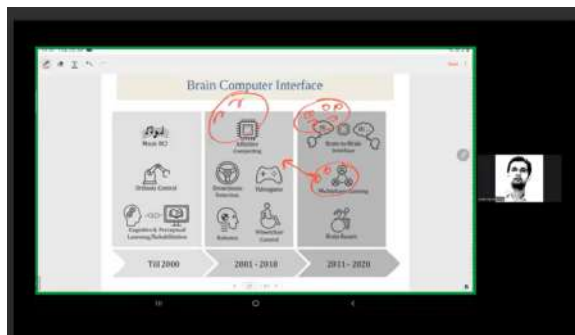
Brain Computer Interface

Music BCI

Orthotic Control

Cognitive & Perceptual Learning/Rehabilitation

Affective Computing

Drowsiness Detection

Videogame

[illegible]

Wheelchair Control

Brain-to-Brain Interface

Multiplayer Gaming

Brain Robotics

Till 2000

2001 - 2010

2011 - 2020